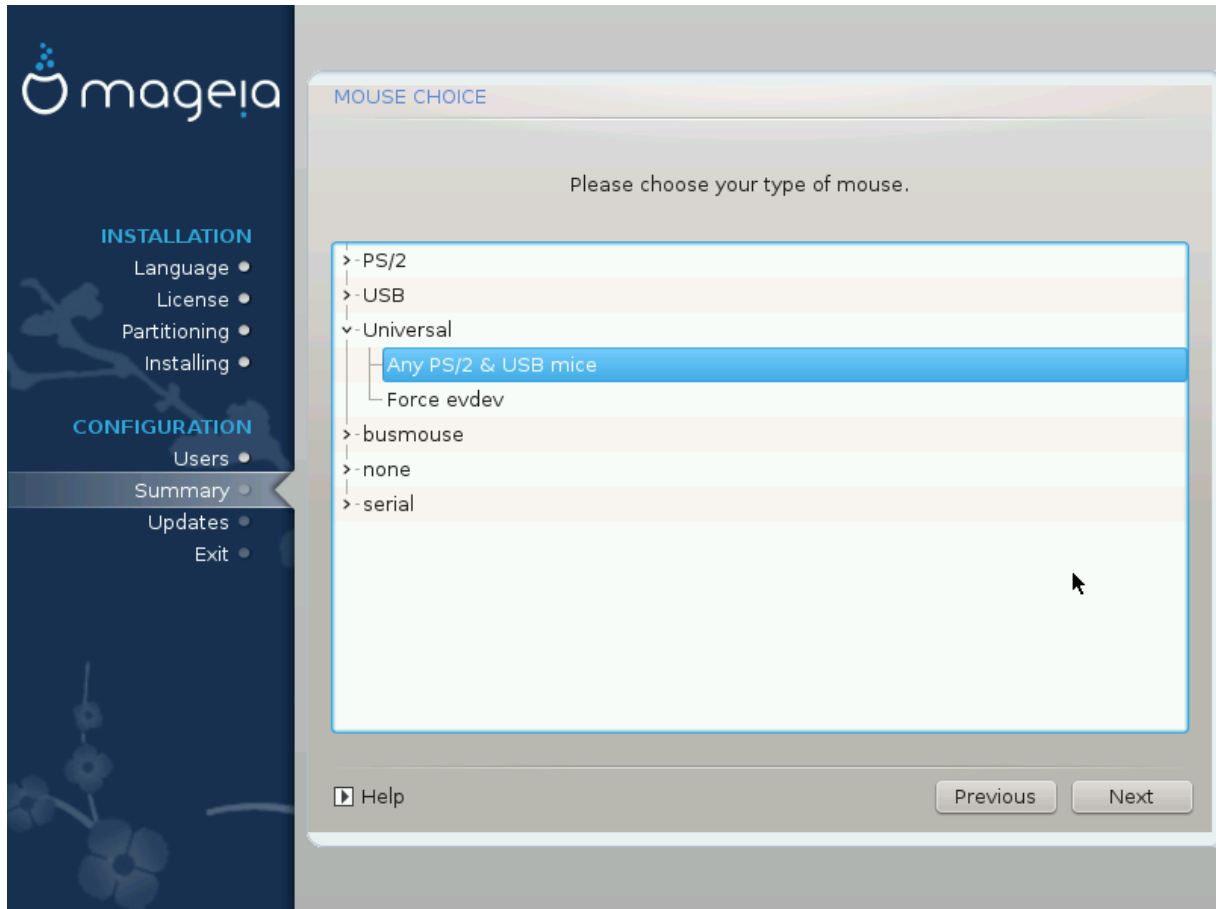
mageia

INSTALLATION
Language
License
Partitioning
Installing

CONFIGURATION
Users
Summary
Updates
Exit

MOUSE CHOICE

Please choose your type of mouse.

PS/2
USB
Universal
Any PS/2 & USB mice
Force evdev
busmouse
none
serial

Help

Previous

Next